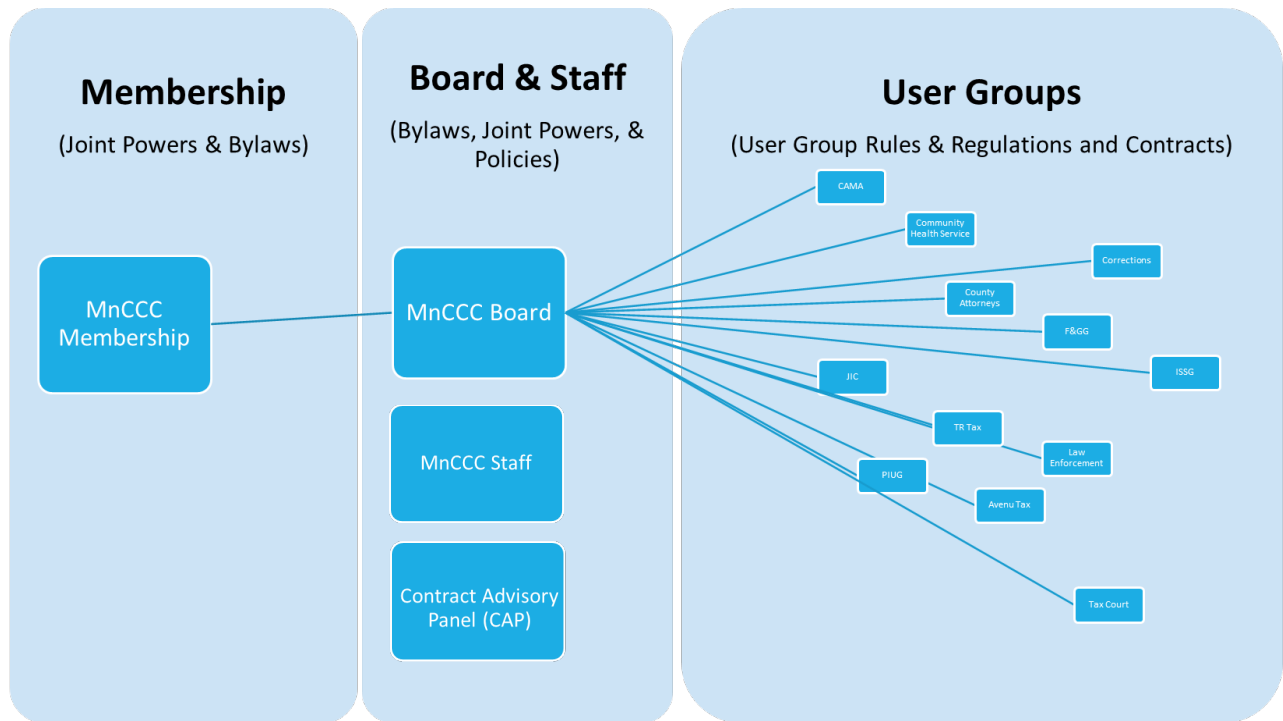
Membership

(Joint Powers & Bylaws)

MnCCC Membership

Board & Staff

(Bylaws, Joint Powers, & Policies)

MnCCC Board

MnCCC Staff

Contract Advisory Panel (CAP)

User Groups

(User Group Rules & Regulations and Contracts)

CAMA

Community Health Service

Corrections

County Attorneys

F&GG

ISSG

JIC

TR Tax

Law Enforcement

PIUG

Avenu Tax

Tax Court